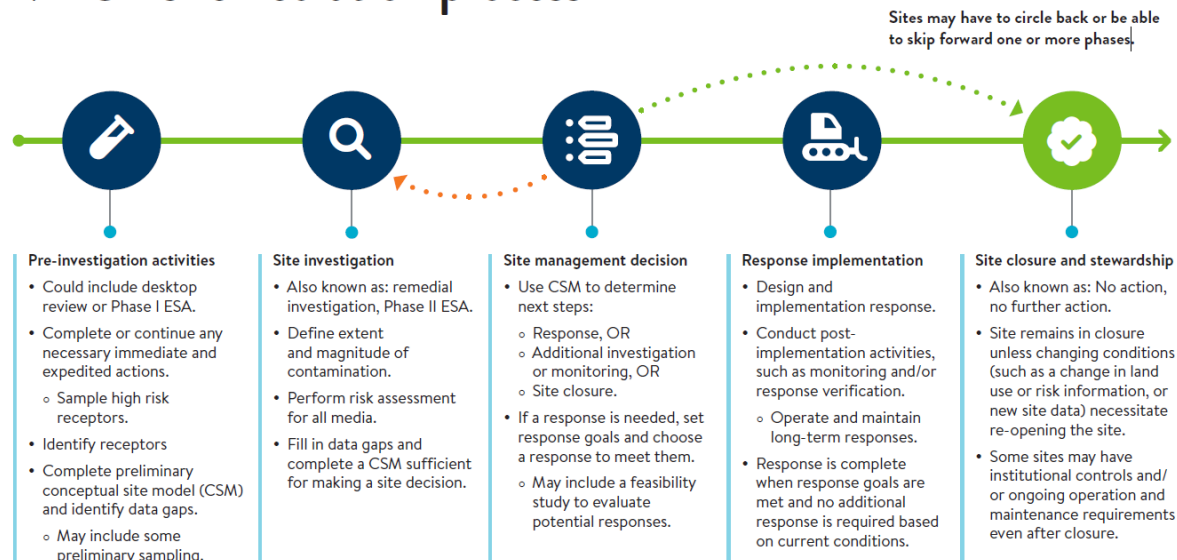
Sites may have to circle back or be able to skip forward one or more phases.

Pre-investigation activities
- Could include desktop review or Phase I ESA.
- Complete or continue any necessary immediate and expedited actions.
  - Sample high risk receptors.
- Identify receptors
- Complete preliminary conceptual site model (CSM) and identify data gaps.
  - May include some preliminary sampling.

Site investigation
- Also known as: remedial investigation, Phase II ESA.
- Define extent and magnitude of contamination.
- Perform risk assessment for all media.
- Fill in data gaps and complete a CSM sufficient for making a site decision.

Site management decision
- Use CSM to determine next steps:
  - Response, OR
  - Additional investigation or monitoring, OR
  - Site closure.
- If a response is needed, set response goals and choose a response to meet them.
  - May include a feasibility study to evaluate potential responses.

Response implementation
- Design and implementation response.
- Conduct post-implementation activities, such as monitoring and/or response verification.
  - Operate and maintain long-term responses.
- Response is complete when response goals are met and no additional response is required based on current conditions.

Site closure and stewardship
- Also known as: No action, no further action.
- Site remains in closure unless changing conditions (such as a change in land use or risk information, or new site data) necessitate re-opening the site.
- Some sites may have institutional controls and/or ongoing operation and maintenance requirements even after closure.